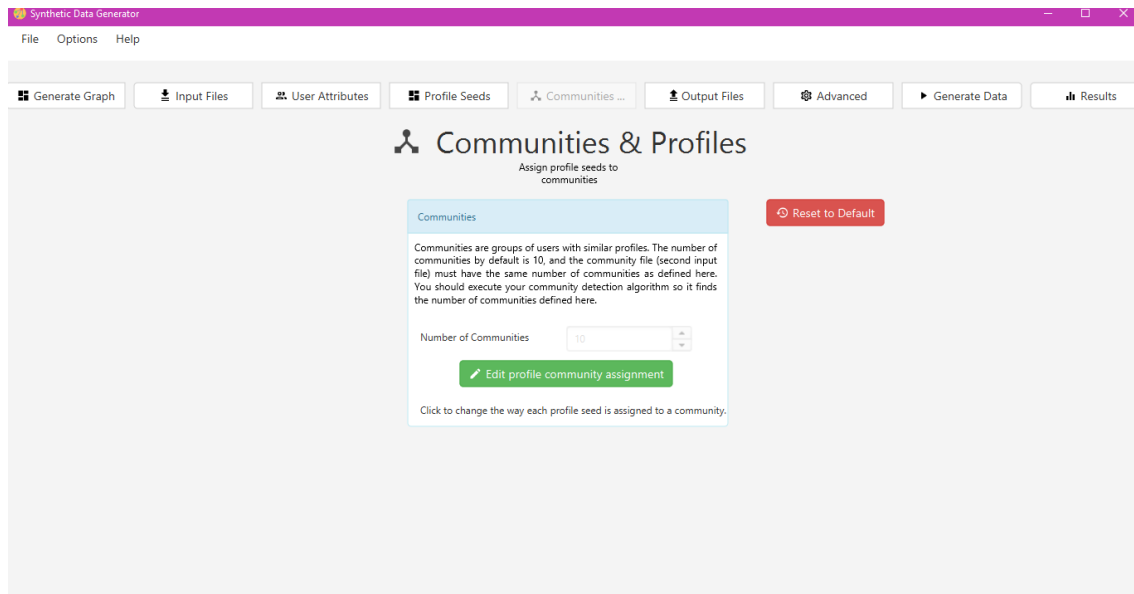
Synthetic Data Generator

File Options Help

Generate Graph | Input Files | User Attributes | Profile Seeds | Communities ... | Output Files | Advanced | Generate Data | Results

Communities & Profiles

Assign profile seeds to communities

Communities

Reset to Default

Communities are groups of users with similar profiles. The number of communities by default is 10, and the community file (second input file) must have the same number of communities as defined here. You should execute your community detection algorithm so it finds the number of communities defined here.

Number of Communities 10

Edit profile community assignment

Click to change the way each profile seed is assigned to a community.